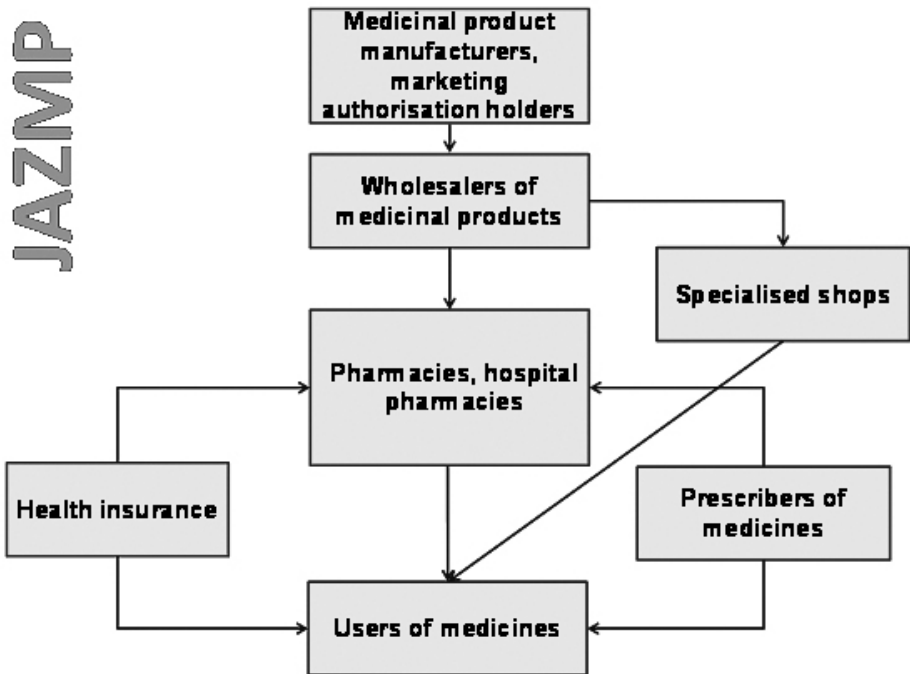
JAZMP

Medicinal product manufacturers, marketing authorisation holders

Wholesalers of medicinal products

Specialised shops

Pharmacies, hospital pharmacies

Health insurance

Prescribers of medicines

Users of medicines